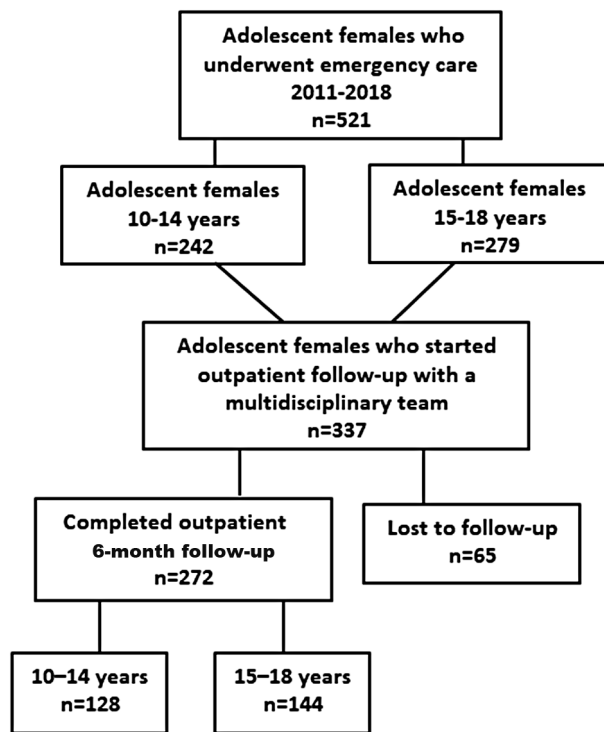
Adolescent females who underwent emergency care
2011-2018
n=521

Adolescent females
10-14 years
n=242

Adolescent females
15-18 years
n=279

Adolescent females who started outpatient follow-up with a multidisciplinary team
n=337

Completed outpatient
6-month follow-up
n=272

Lost to follow-up
n=65

10–14 years
n=128

15–18 years
n=144